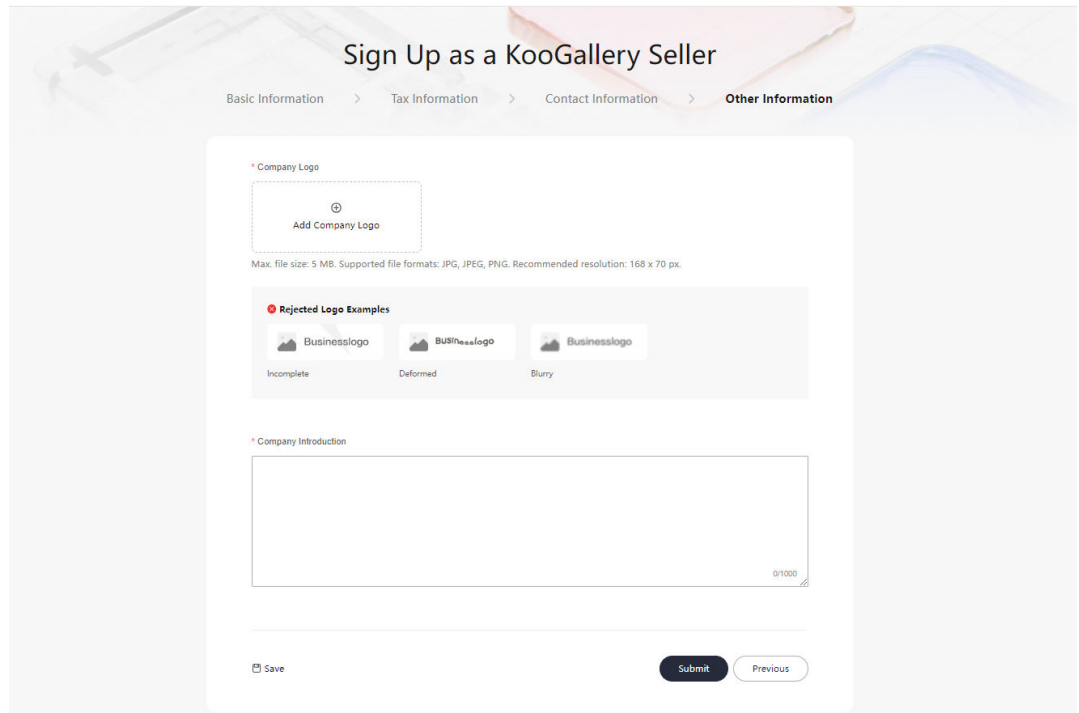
Sign Up as a KooGallery Seller

Basic Information > Tax Information > Contact Information > Other Information

* Company Logo

⊕
Add Company Logo

Max. file size: 5 MB. Supported file formats: JPG, JPEG, PNG. Recommended resolution: 168 x 70 px.

Rejected Logo Examples

Businesslogo
Incomplete

Businesslogo
Deformed

Businesslogo
Blurry

* Company Introduction

0/1000

Save

Submit

Previous